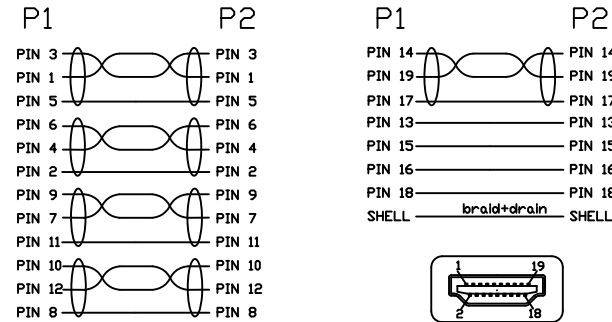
P1 P2
PIN 3 PIN 3
PIN 1 PIN 1
PIN 5 PIN 5
PIN 6 PIN 6
PIN 4 PIN 4
PIN 2 PIN 2
PIN 9 PIN 9
PIN 7 PIN 7
PIN 11 PIN 11
PIN 10 PIN 10
PIN 12 PIN 12
PIN 8 PIN 8

P1 P2
PIN 14 PIN 14
PIN 19 PIN 19
PIN 17 PIN 17
PIN 13 PIN 13
PIN 15 PIN 15
PIN 16 PIN 16
PIN 18 PIN 18
SHELL braid+drain SHELL

1 19
2 18